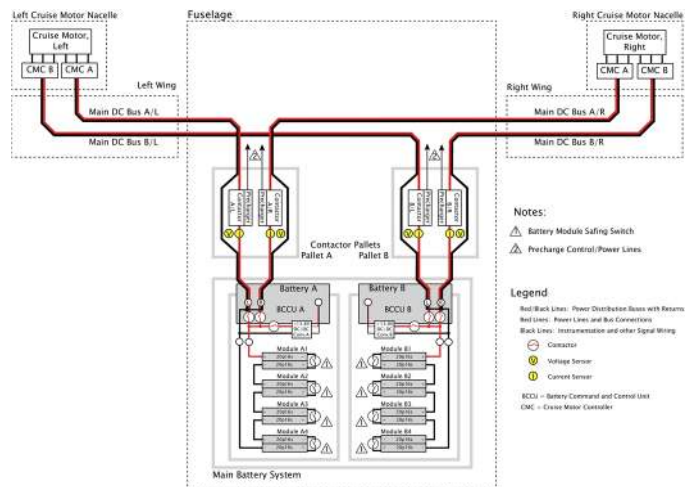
Left Cruise Motor Nacelle

Cruise Motor, Left

CMC B

CMC A

Left Wing

Main DC Bus A/L

Main DC Bus B/L

Fuselage

Right Cruise Motor Nacelle

Cruise Motor, Right

CMC A

CMC B

Right Wing

Main DC Bus A/R

Main DC Bus B/R

Precharge Contactor A/L

Contactor A/R

Precharge Contactor B/L

Contactor B/R

V

I

Contactor Pallets

Pallet A

Pallet B

Battery A

BCCU A

Battery B

BCCU B

Module A1

Module A2

Module A3

Module A4

Module B1

Module B2

Module B3

Module B4

Main Battery System

Notes:

1 Battery Module Safing Switch

2 Precharge Control/Power Lines

Legend

Red/Black Lines: Power Distribution Buses with Returns

Red Lines: Power Lines and Bus Connections

Black Lines: Instrumentation and other Signal Wiring

Contactor

V Voltage Sensor

I Current Sensor

BCCU = Battery Command and Control Unit

CMC = Cruise Motor Controller